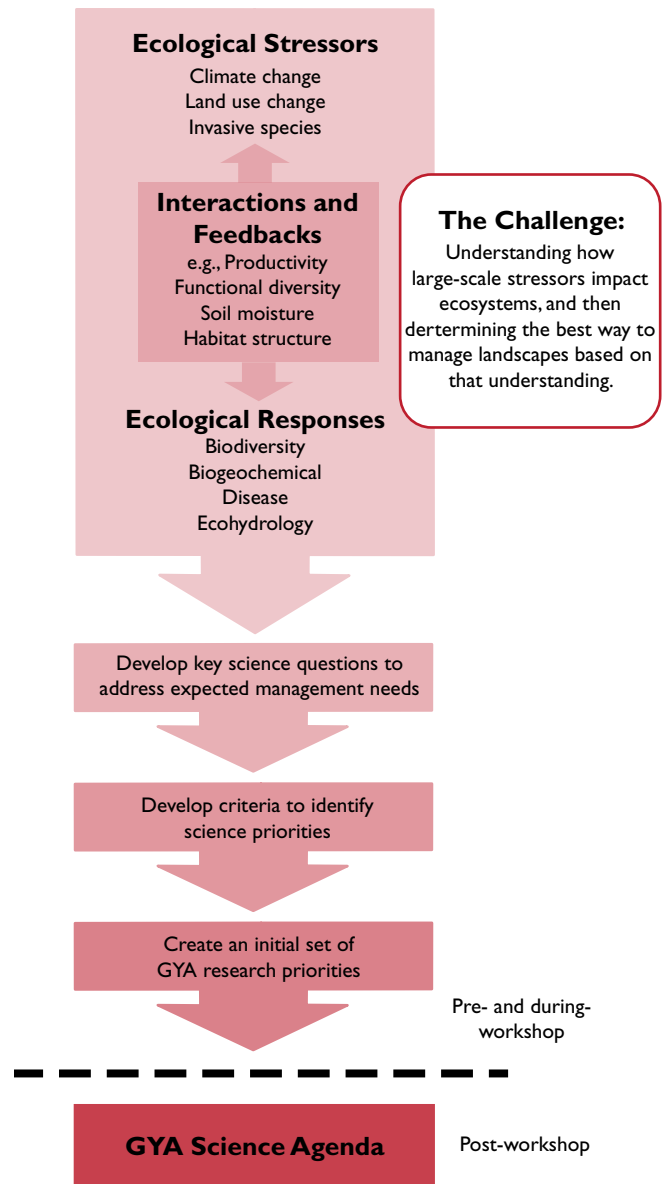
Ecological Stressors
Climate change
Land use change
Invasive species

Interactions and Feedbacks
e.g., Productivity
Functional diversity
Soil moisture
Habitat structure

Ecological Responses
Biodiversity
Biogeochemical
Disease
Ecohydrology

The Challenge:
Understanding how large-scale stressors impact ecosystems, and then dertermining the best way to manage landscapes based on that understanding.

Develop key science questions to address expected management needs

Develop criteria to identify science priorities

Create an initial set of GYA research priorities

Pre- and during-workshop

GYA Science Agenda

Post-workshop